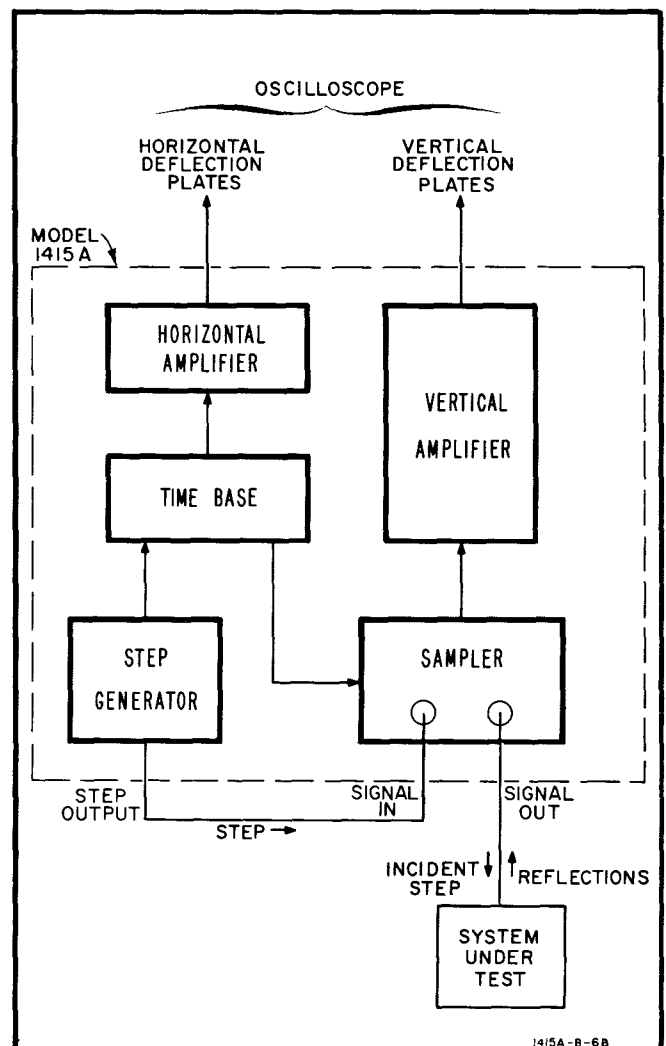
OSCILLOSCOPE

HORIZONTAL DEFLECTION PLATES

VERTICAL DEFLECTION PLATES

MODEL 1415A

HORIZONTAL AMPLIFIER

VERTICAL AMPLIFIER

TIME BASE

STEP GENERATOR

SAMPLER

STEP OUTPUT

SIGNAL IN

SIGNAL OUT

STEP

INCIDENT STEP

REFLECTIONS

SYSTEM UNDER TEST

1415A-B-6B